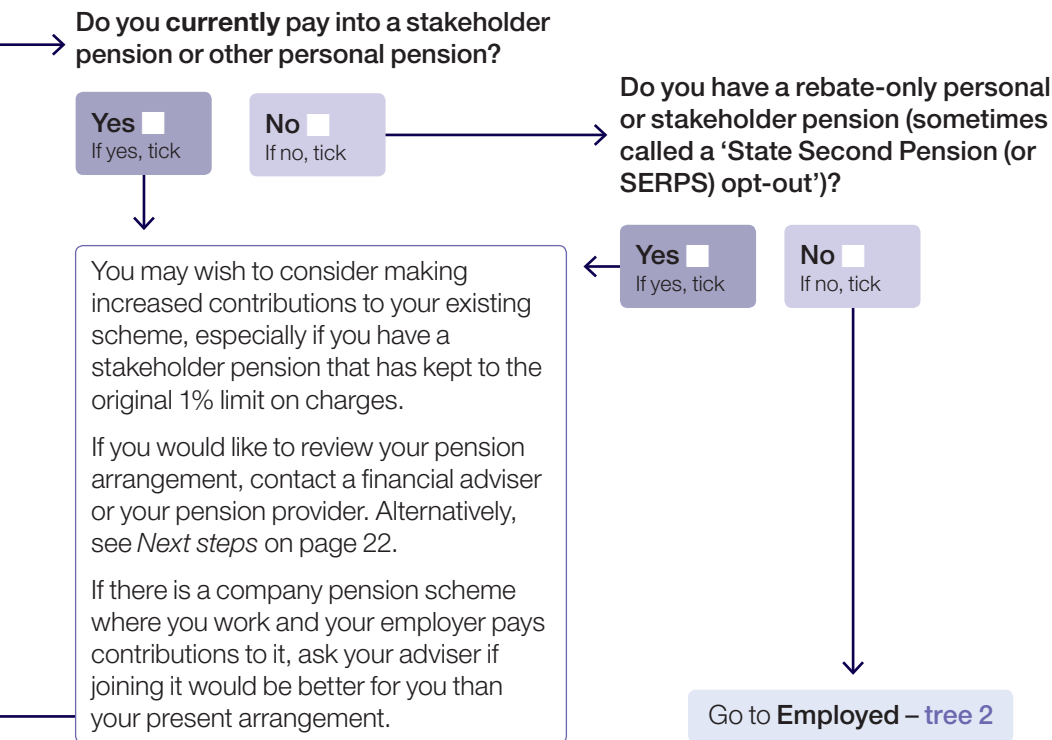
Do you currently pay into a stakeholder pension or other personal pension?

Yes
If yes, tick

No
If no, tick

Do you have a rebate-only personal or stakeholder pension (sometimes called a 'State Second Pension (or SERPS) opt-out')?

Yes
If yes, tick

No
If no, tick

You may wish to consider making increased contributions to your existing scheme, especially if you have a stakeholder pension that has kept to the original 1% limit on charges.

If you would like to review your pension arrangement, contact a financial adviser or your pension provider. Alternatively, see Next steps on page 22.

If there is a company pension scheme where you work and your employer pays contributions to it, ask your adviser if joining it would be better for you than your present arrangement.

Go to Employed – tree 2